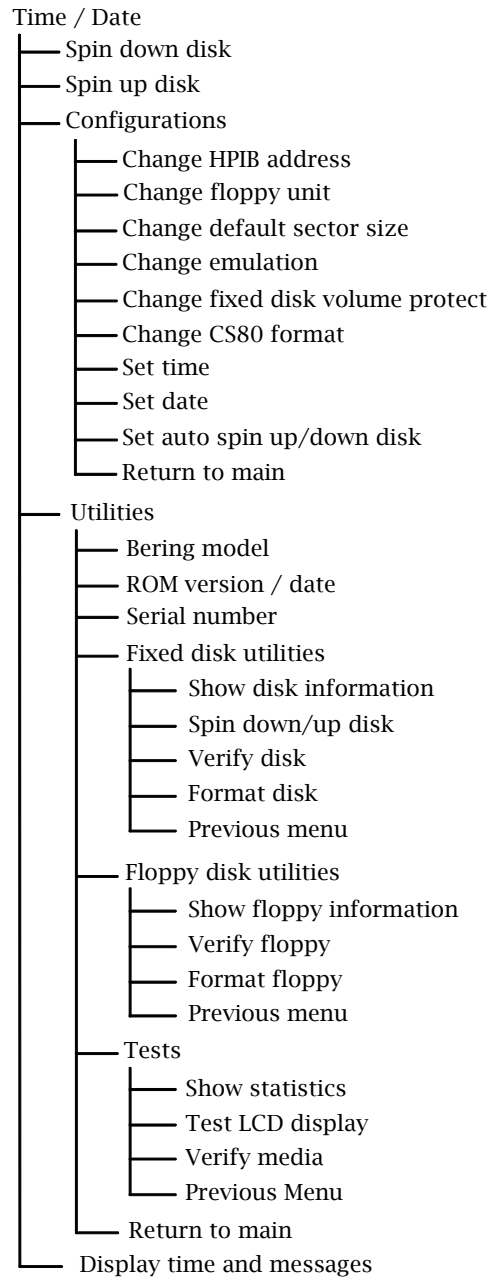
Time / Date
Spin down disk
Spin up disk
Configurations
Change HPIB address
Change floppy unit
Change default sector size
Change emulation
Change fixed disk volume protect
Change CS80 format
Set time
Set date
Set auto spin up/down disk
Return to main
Utilities
Bering model
ROM version / date
Serial number
Fixed disk utilities
Show disk information
Spin down/up disk
Verify disk
Format disk
Previous menu
Floppy disk utilities
Show floppy information
Verify floppy
Format floppy
Previous menu
Tests
Show statistics
Test LCD display
Verify media
Previous Menu
Return to main
Display time and messages